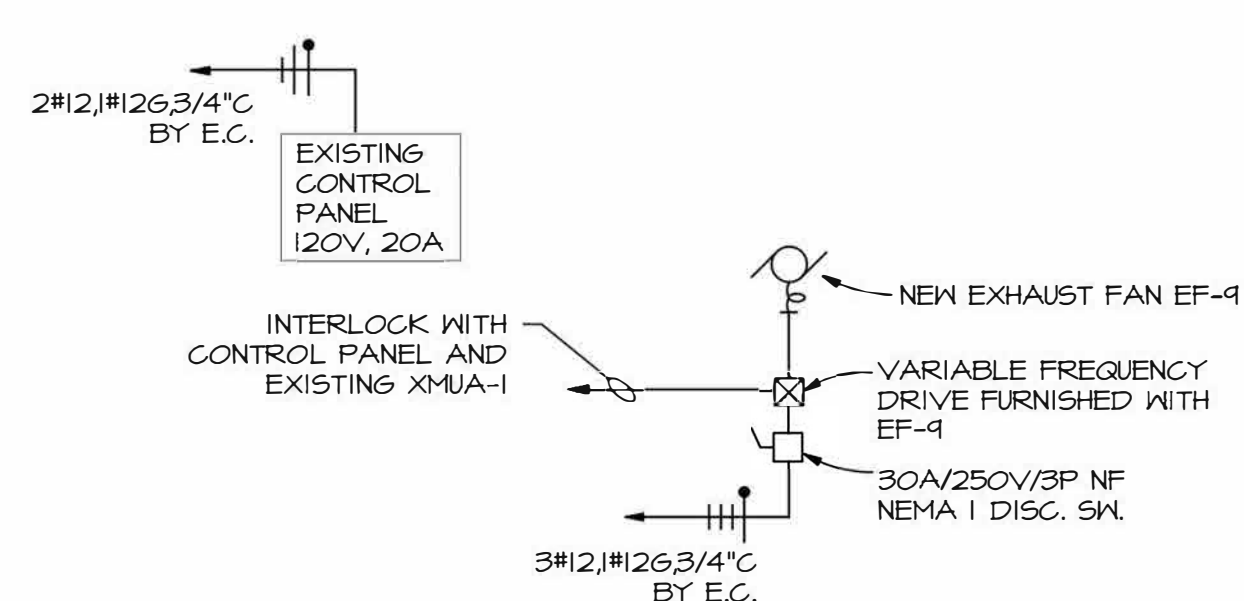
2#12,1#12G,3/4"C
BY E.C.

EXISTING
CONTROL
PANEL
120V, 20A

NEW EXHAUST FAN EF-9

INTERLOCK WITH
CONTROL PANEL AND
EXISTING XMUA-1

VARIABLE FREQUENCY
DRIVE FURNISHED WITH
EF-9

30A/250V/3P NF
NEMA 1 DISC. SW.

3#12,1#12G,3/4"C
BY E.C.